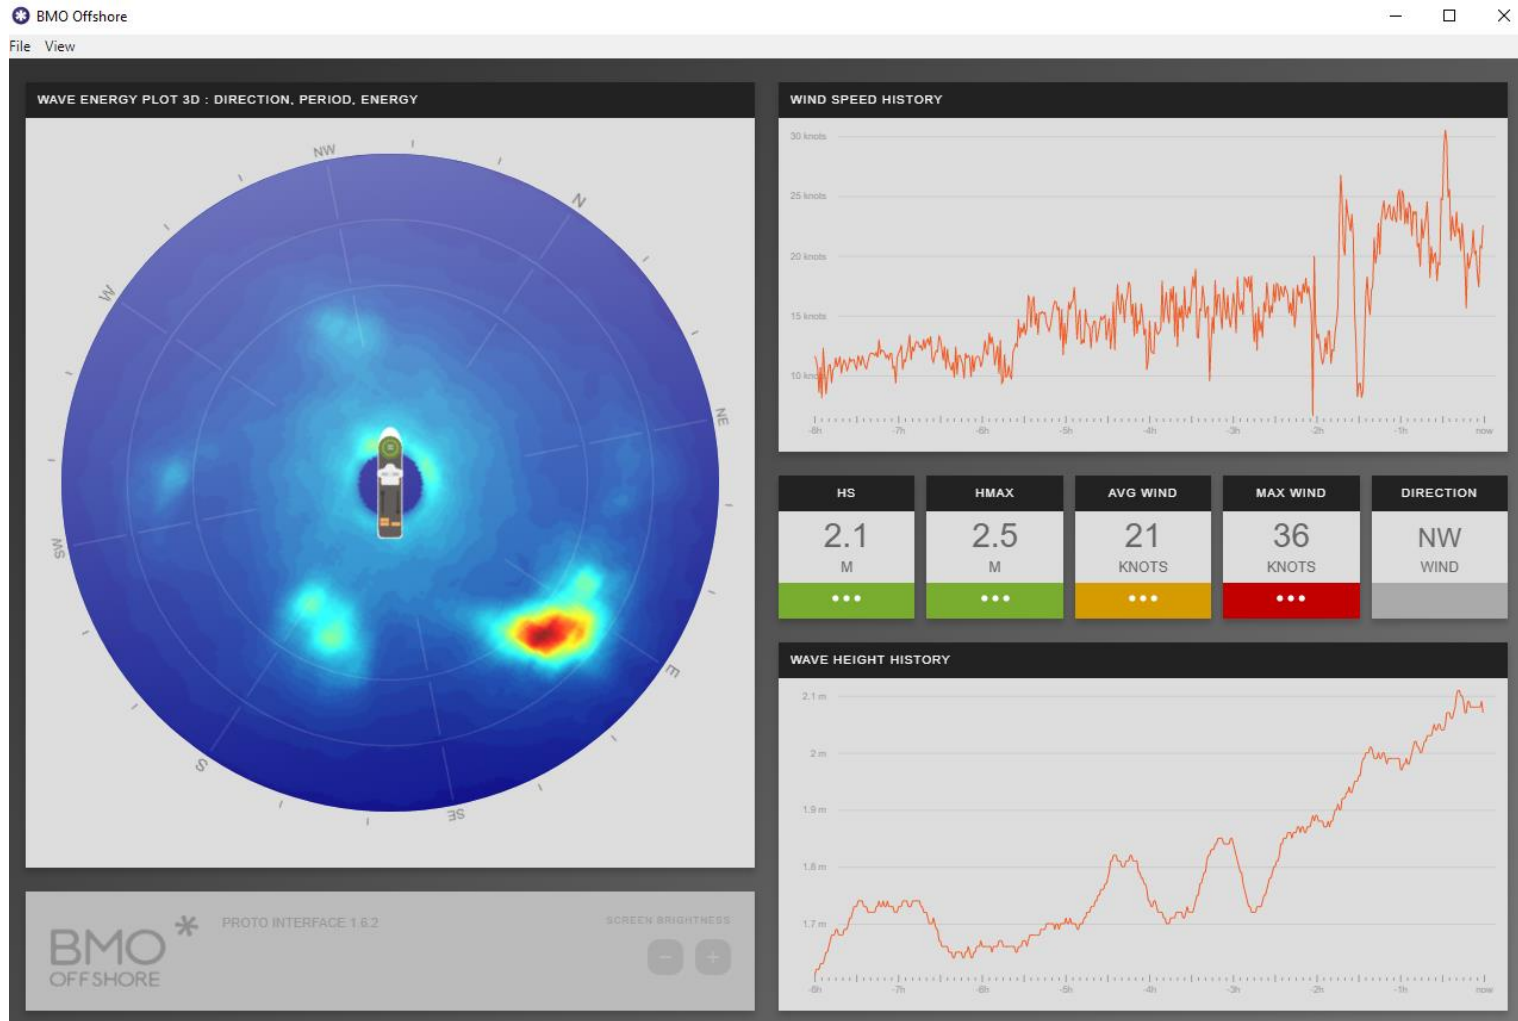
BMO Offshore

File View

WAVE ENERGY PLOT 3D : DIRECTION, PERIOD, ENERGY

NW
N
NE
E
SE
S
SW
W

WIND SPEED HISTORY

30 knots
25 knots
20 knots
15 knots
10 knots

-8h -7h -6h -5h -4h -3h -2h -1h now

HS
2.1
M

HMAX
2.5
M

AVG WIND
21
KNOTS

MAX WIND
36
KNOTS

DIRECTION
NW
WIND

WAVE HEIGHT HISTORY

2.1 m
2 m
1.9 m
1.8 m
1.7 m

-8h -7h -6h -5h -4h -3h -2h -1h now

BMO* OFFSHORE

PROTO INTERFACE 1.6.2

SCREEN BRIGHTNESS

- +